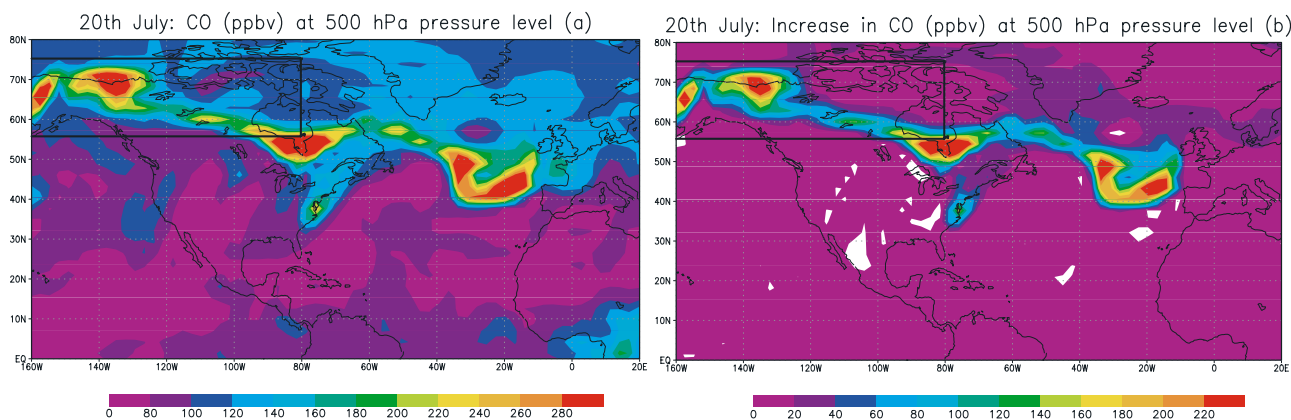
20th July: CO (ppbv) at 500 hPa pressure level (a)

80N 70N 60N 50N 40N 30N 20N 10N EQ

160W 140W 120W 100W 80W 60W 40W 20W 0 20E

0 80 100 120 140 160 180 200 220 240 260 280

20th July: Increase in CO (ppbv) at 500 hPa pressure level (b)

80N 70N 60N 50N 40N 30N 20N 10N EQ

160W 140W 120W 100W 80W 60W 40W 20W 0 20E

0 20 40 60 80 100 120 140 160 180 200 220